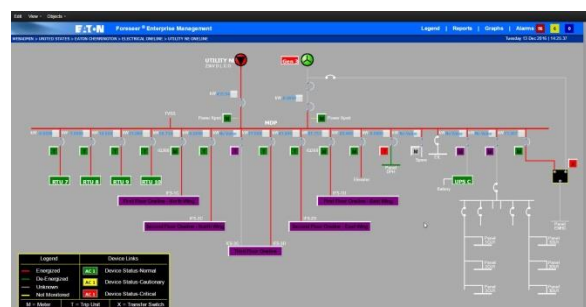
Edit View Objects

EATON Foreseer® Enterprise Management

Legend | Reports | Graphs | Alarms

WINDOWS > UNITED STATES > EATON CHESTERTON > ELECTRICAL ONELINE > UTILITY MV ONELINE

Tuesday 13 Dec 2016 | 14:25:37

UTILITY M

Gen

MDP

Power Xpert

Power Xpert

RTU 7

RTU 8

RTU 9

RTU 10

UPS C

Spare

Battery

First Floor Devices - North Wing

Second Floor Devices - North Wing

First Floor Devices - East Wing

Second Floor Devices - East Wing

Third Floor Devices

Legend

Energized

De-Energized

Unknown

Not Monitored

Device Links

AC 1 Device Status-Normal

AC 1 Device Status-Cautionary

AC 1 Device Status-Critical

M = Meter T = Trip Unit X = Transfer Switch